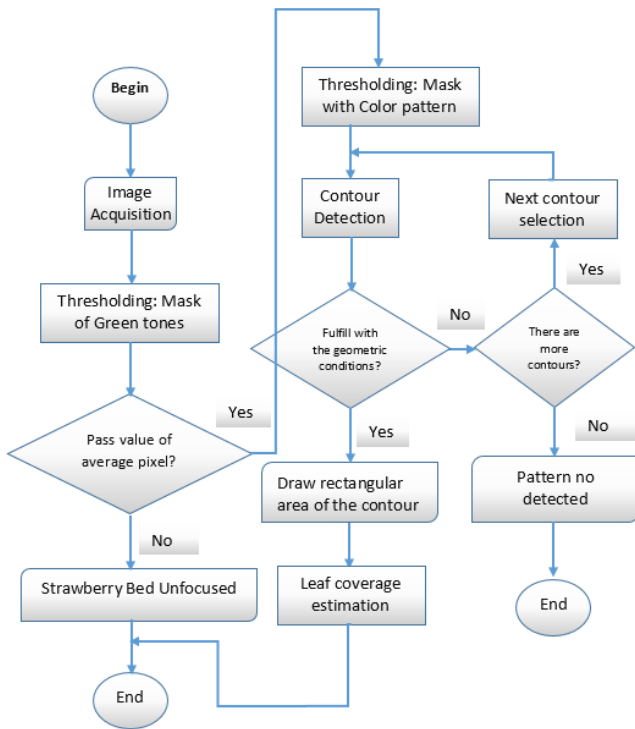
Begin

Image Acquisition

Thresholding: Mask of Green tones

Pass value of average pixel?

Yes

No

Strawberry Bed Unfocused

End

Thresholding: Mask with Color pattern

Contour Detection

Fulfill with the geometric conditions?

Yes

Draw rectangular area of the contour

Leaf coverage estimation

No

There are more contours?

Yes

Next contour selection

No

Pattern no detected

End